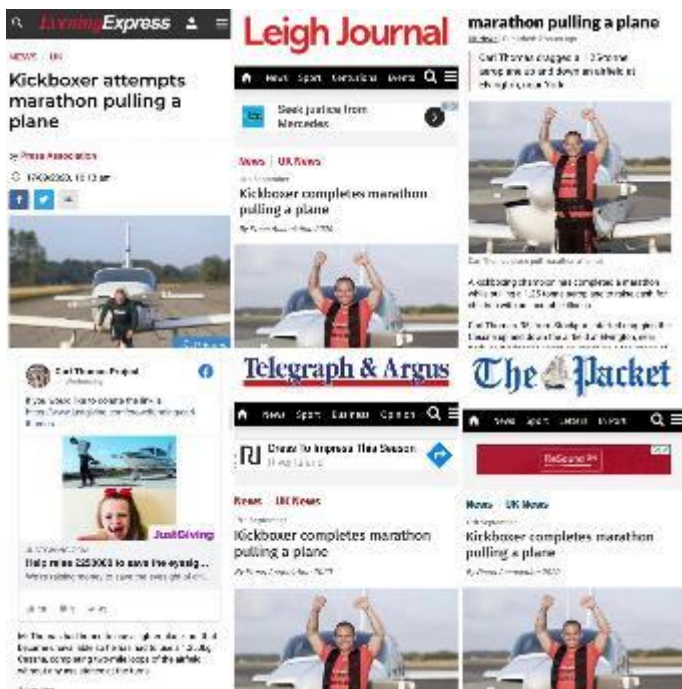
EveningExpress

NEWS / UK

Kickboxer attempts marathon pulling a plane

By Press Association

17/09/2020, 10:13 am

Carl Thomas Project

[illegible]

JustGiving

Help raise £250,000 to save five-year-old...

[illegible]

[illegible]

Leigh Journal

News Sport Entertainment Events

Seek justice from Mercedes

News | UK News

Kickboxer completes marathon pulling a plane

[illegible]

marathon pulling a plane

Carl Thomas dragged a 1.25-tonne aeroplane up and down an airfield at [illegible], near York.

A kickboxing champion has completed a marathon while pulling a 1.25-tonne plane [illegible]

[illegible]

Telegraph & Argus

News Sport Business Opinion

Dress To Impress This Season

News | UK News

Kickboxer completes marathon pulling a plane

By Press Association

The Packet

News Sport Leisure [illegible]

News | UK News

Kickboxer completes marathon pulling a plane

By Press Association